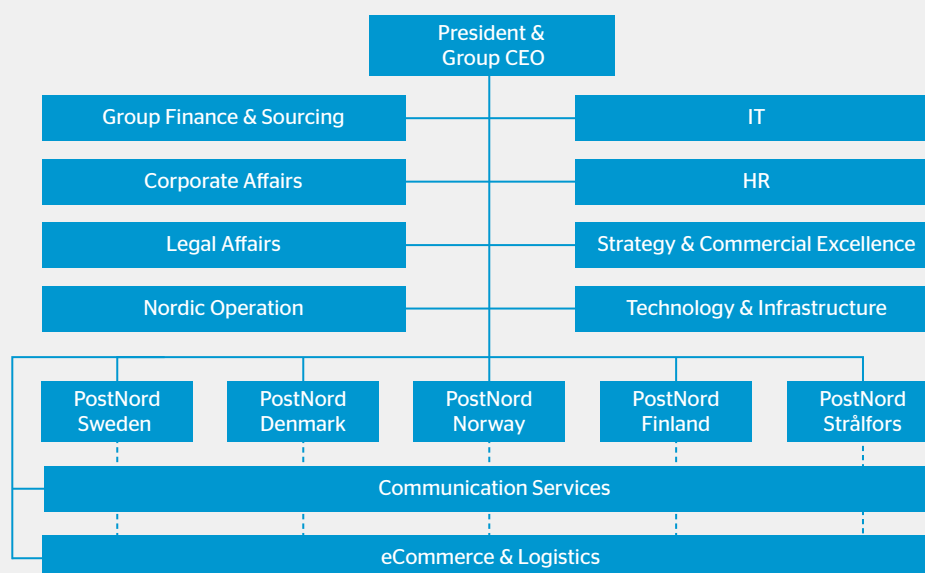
President & Group CEO

Group Finance & Sourcing

IT

Corporate Affairs

HR

Legal Affairs

Strategy & Commercial Excellence

Nordic Operation

Technology & Infrastructure

PostNord Sweden

PostNord Denmark

PostNord Norway

PostNord Finland

PostNord Strålfors

Communication Services

eCommerce & Logistics